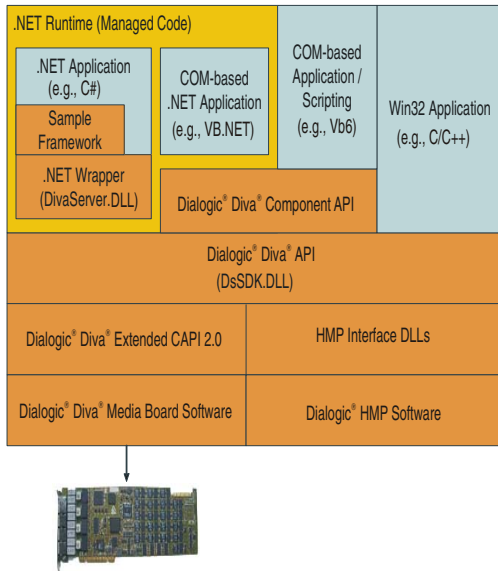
.NET Runtime (Managed Code)

.NET Application (e.g., C#)

Sample Framework

.NET Wrapper (DivaServer.DLL)

COM-based .NET Application (e.g., VB.NET)

COM-based Application / Scripting (e.g., Vb6)

Win32 Application (e.g., C/C++)

Dialogic® Diva® Component API

Dialogic® Diva® API (DsSDK.DLL)

Dialogic® Diva® Extended CAPI 2.0

HMP Interface DLLs

Dialogic® Diva® Media Board Software

Dialogic® HMP Software